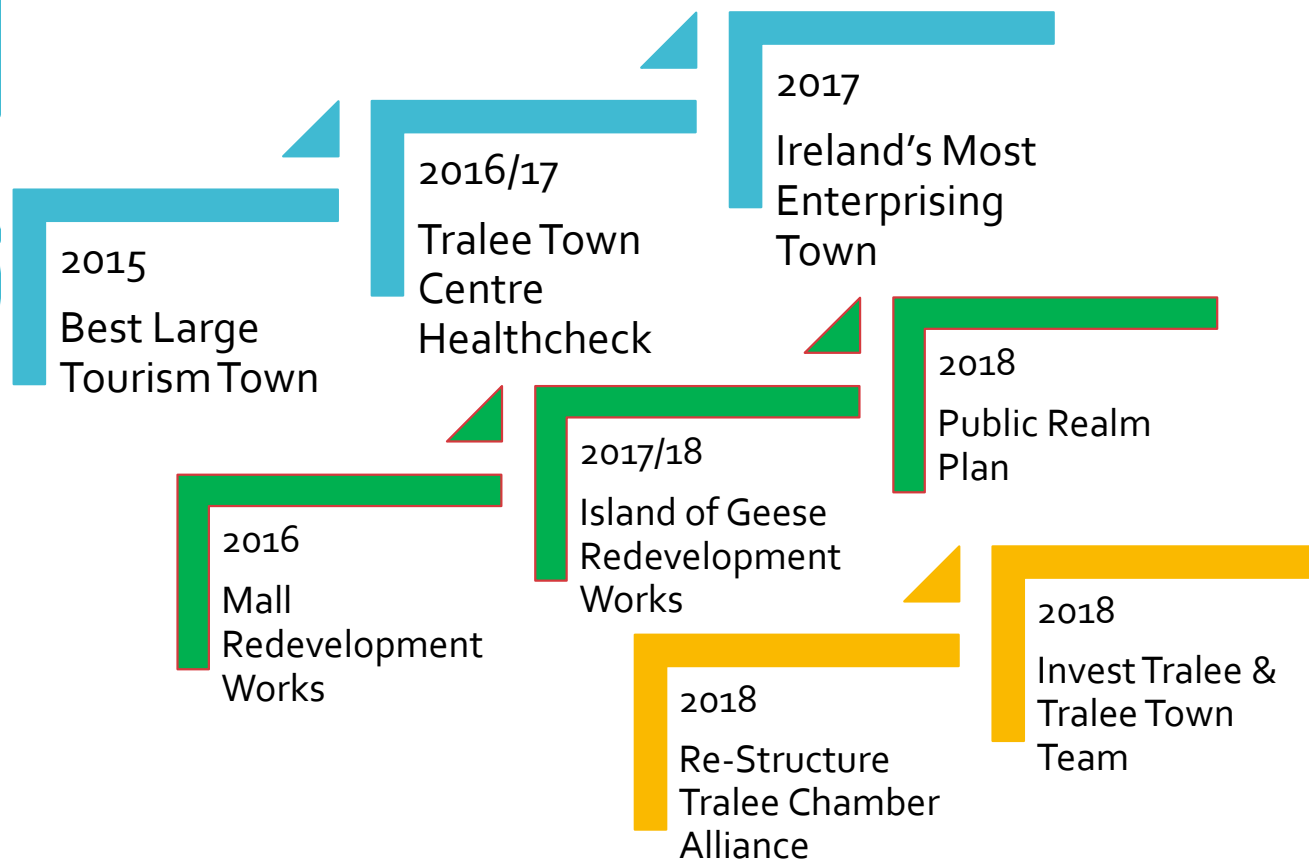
2015

Best Large Tourism Town

2016/17

Tralee Town Centre Healthcheck

2017

Ireland's Most Enterprising Town

2016

Mall Redevelopment Works

2017/18

Island of Geese Redevelopment Works

2018

Public Realm Plan

2018

Re-Structure Tralee Chamber Alliance

2018

Invest Tralee & Tralee Town Team